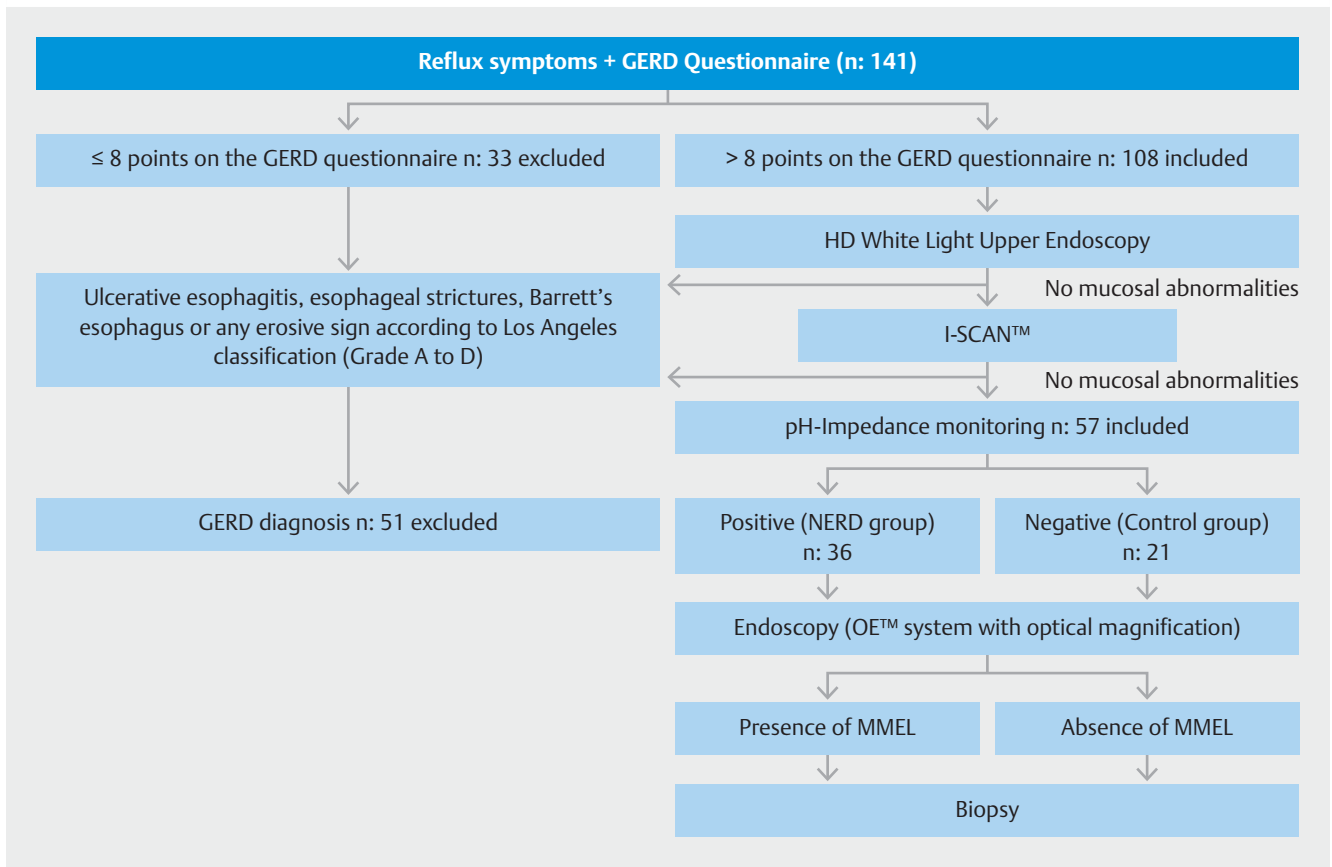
Reflux symptoms + GERD Questionnaire (n: 141)

≤ 8 points on the GERD questionnaire n: 33 excluded

> 8 points on the GERD questionnaire n: 108 included

HD White Light Upper Endoscopy

Ulcerative esophagitis, esophageal strictures, Barrett's esophagus or any erosive sign according to Los Angeles classification (Grade A to D)

No mucosal abnormalities

I-SCAN™

No mucosal abnormalities

pH-Impedance monitoring n: 57 included

GERD diagnosis n: 51 excluded

Positive (NERD group) n: 36

Negative (Control group) n: 21

Endoscopy (OE™ system with optical magnification)

Presence of MMEL

Absence of MMEL

Biopsy